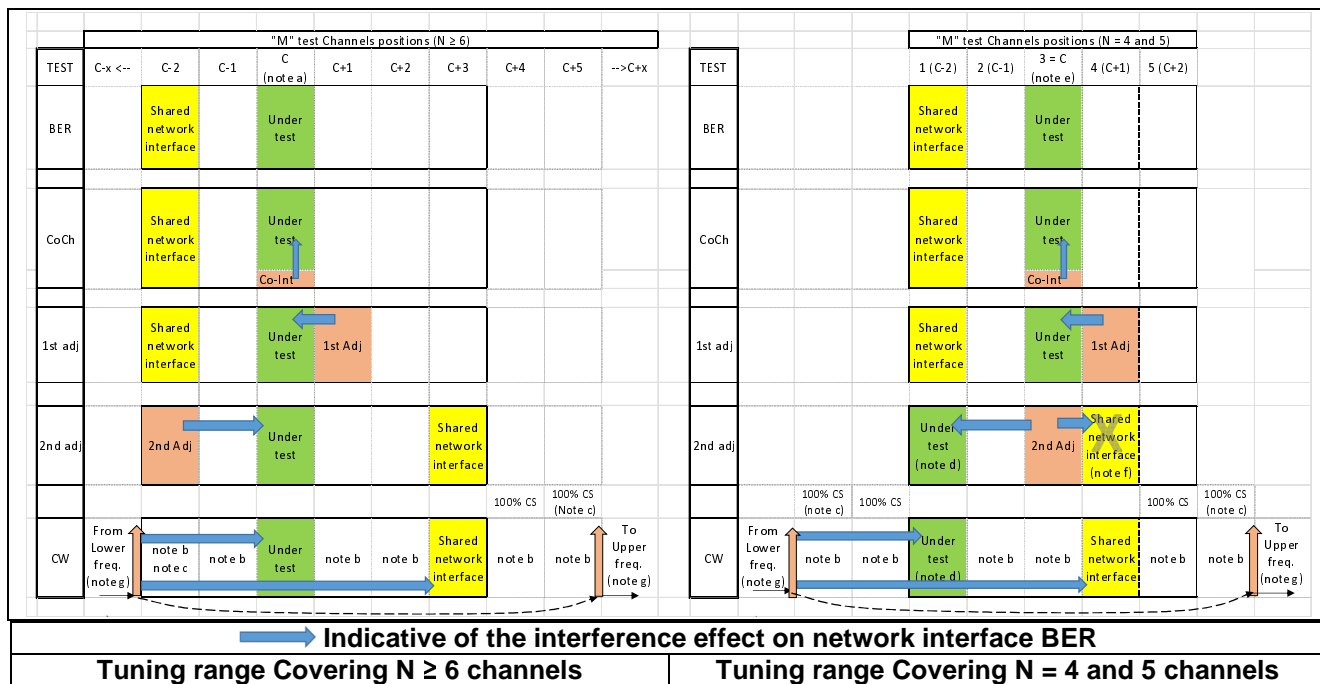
"M" test Channels positions (N ≥ 6)

| TEST | C-x <-- | C-2 | C-1 | C (note a) | C+1 | C+2 | C+3 | C+4 | C+5 | -->C+x |
|---|---|---|---|---|---|---|---|---|---|---|
| BER | | Shared network interface | | Under test | | | | | | |
| CoCh | | Shared network interface | | Under test Co-Int | | | | | | |
| 1st adj | | Shared network interface | | Under test | 1st Adj | | | | | |
| 2nd adj | | 2nd Adj | | Under test | | | Shared network interface | | | |
| | | | | | | | | 100% CS | 100% CS (Note c) | |
| CW | From Lower freq. (note g) | note b note c | note b | Under test | note b | note b | Shared network interface | note b | note b | To Upper freq. (note g) |

"M" test Channels positions (N = 4 and 5)

| TEST | | | 1 (C-2) | 2 (C-1) | 3 = C (note e) | 4 (C+1) | 5 (C+2) | |
|---|---|---|---|---|---|---|---|---|
| BER | | | Shared network interface | | Under test | | | |
| CoCh | | | Shared network interface | | Under test Co-Int | | | |
| 1st adj | | | Shared network interface | | Under test | 1st Adj | | |
| 2nd adj | | | Under test (note d) | | 2nd Adj | Shared network interface (note f) | | |
| | | 100% CS (note c) | 100% CS | | | | 100% CS | 100% CS (note c) |
| CW | From Lower freq. (note g) | note b | note b | Under test (note d) | note b | note b | Shared network interface | note b | note b To Upper freq. (note g) |

Indicative of the interference effect on network interface BER

Tuning range Covering N ≥ 6 channels

Tuning range Covering N = 4 and 5 channels